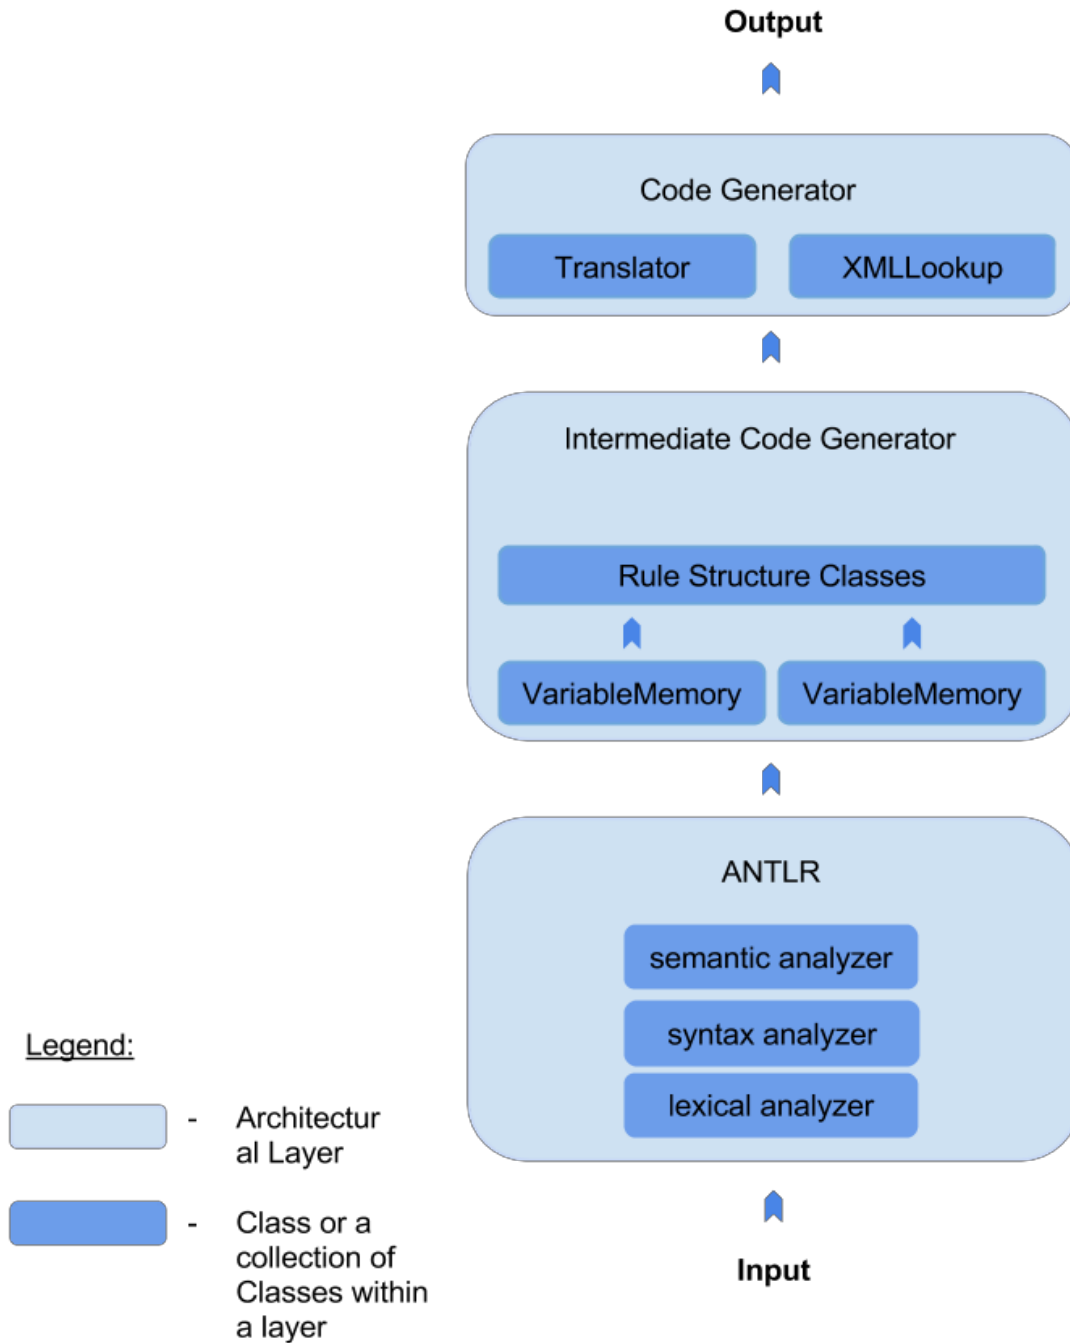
Output

Code Generator

Translator

XMLLookup

Intermediate Code Generator

Rule Structure Classes

VariableMemory

VariableMemory

ANTLR

semantic analyzer

syntax analyzer

lexical analyzer

Input

Legend:

- Architectural Layer

- Class or a collection of Classes within a layer